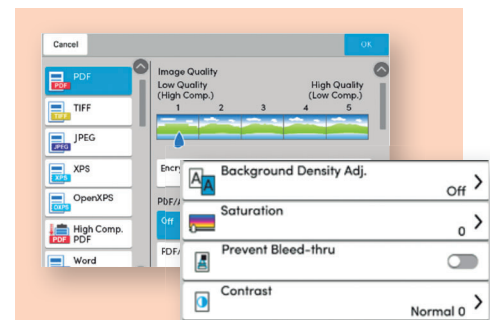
Cancel

OK

PDF
PDF

TIFF
TIFF

JPEG
JPEG

XPS
XPS

OpenXPS
OXPS

High Comp. PDF
PDF

Word

Image Quality

Low Quality
(High Comp.)

High Quality
(Low Comp.)

1 2 3 4 5

Encry

PDF/

Off

PDF/

Background Density Adj.
Off

Saturation
0

Prevent Bleed-thru

Contrast
Normal 0